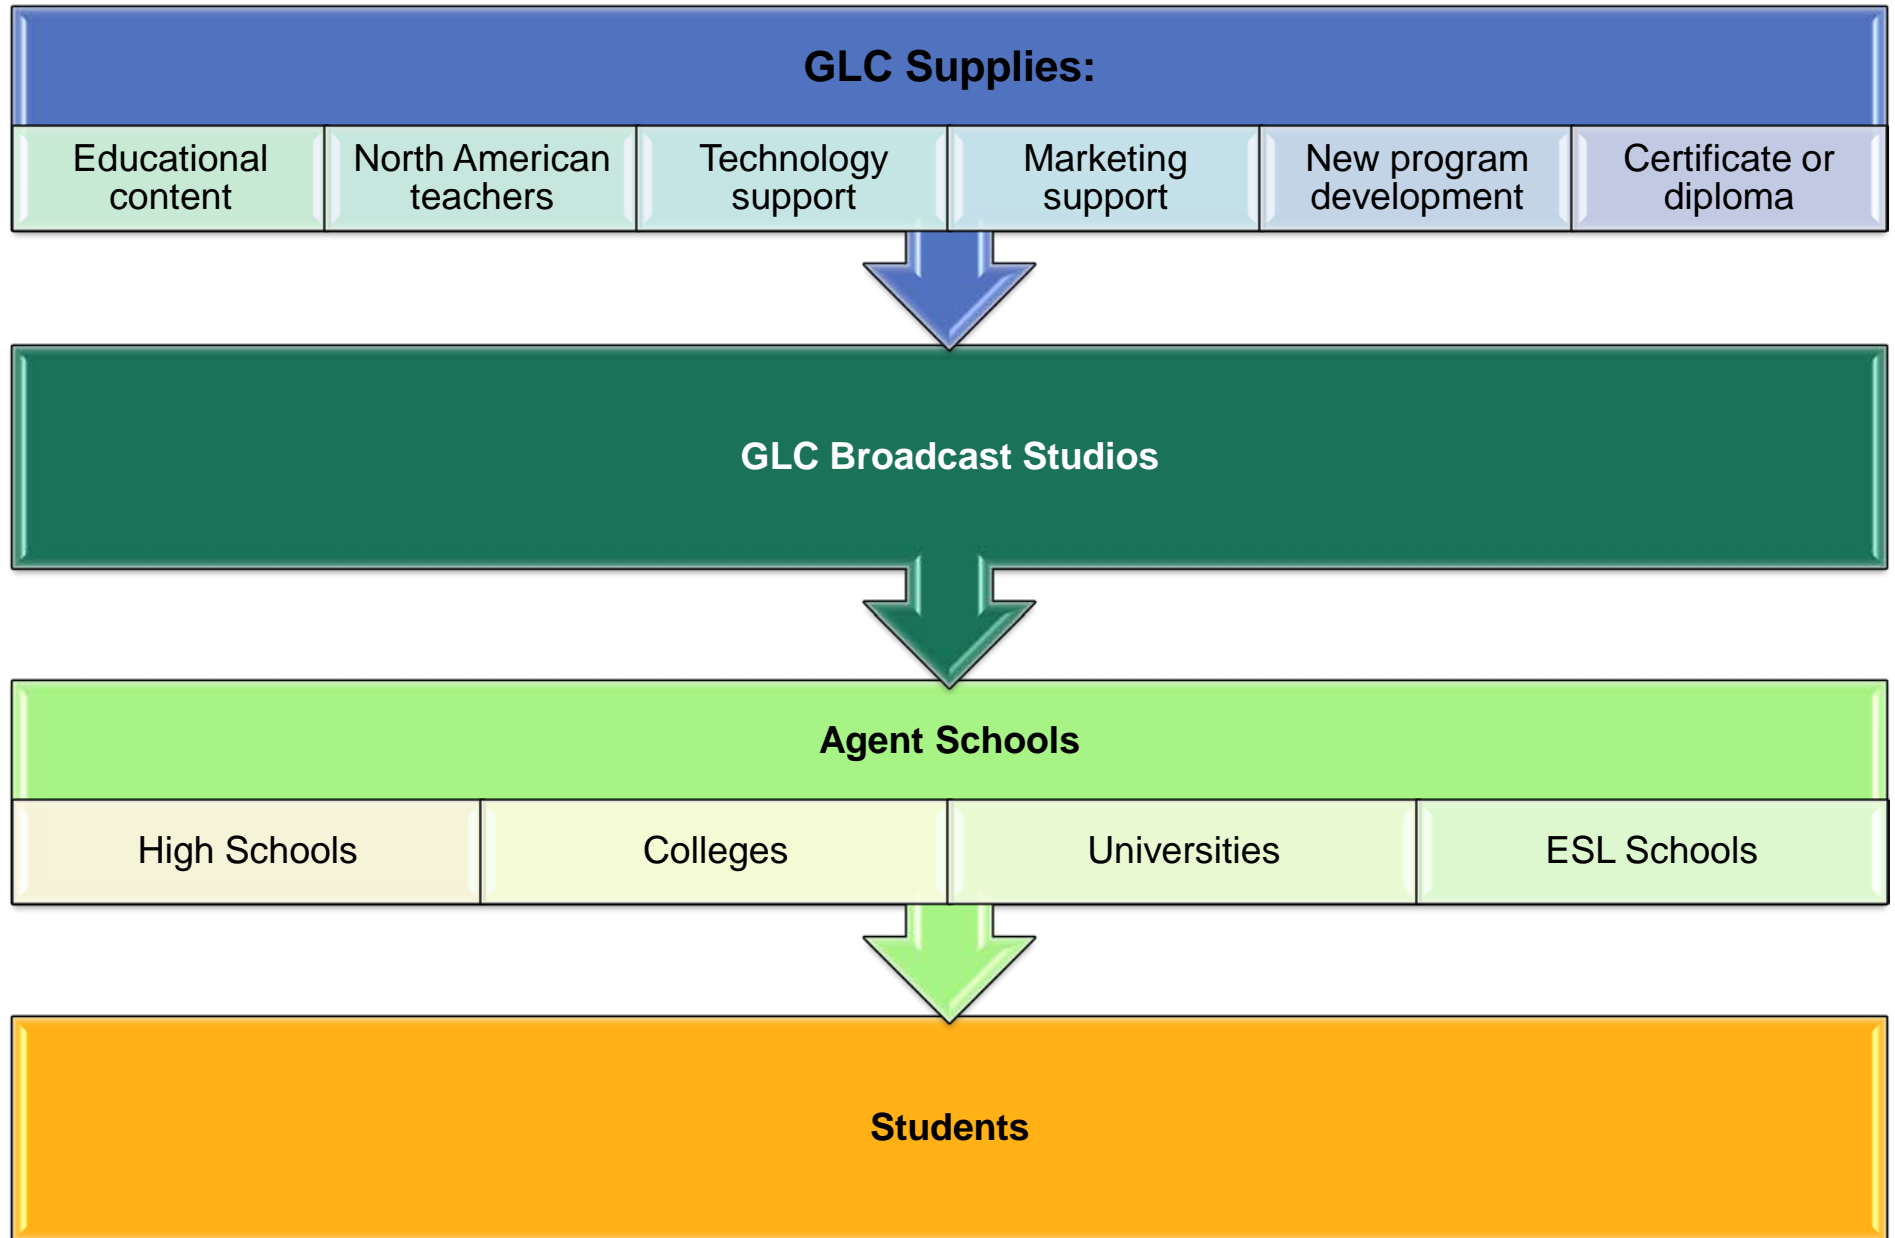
GLC Supplies:

Educational content

North American teachers

Technology support

Marketing support

New program development

Certificate or diploma

GLC Broadcast Studios

Agent Schools

High Schools

Colleges

Universities

ESL Schools

Students